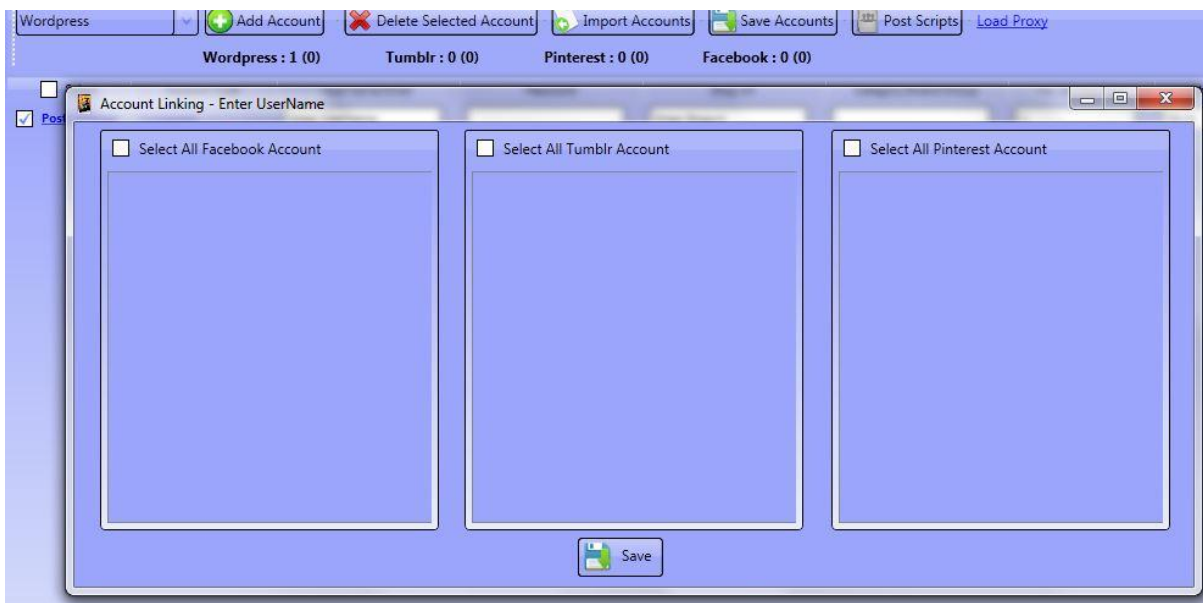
Wordpress

Add Account

Delete Selected Account

Import Accounts

Save Accounts

Post Scripts

Load Proxy

Wordpress : 1 (0)

Tumblr : 0 (0)

Pinterest : 0 (0)

Facebook : 0 (0)

Post

Account Linking - Enter UserName

Select All Facebook Account

Select All Tumblr Account

Select All Pinterest Account

Save